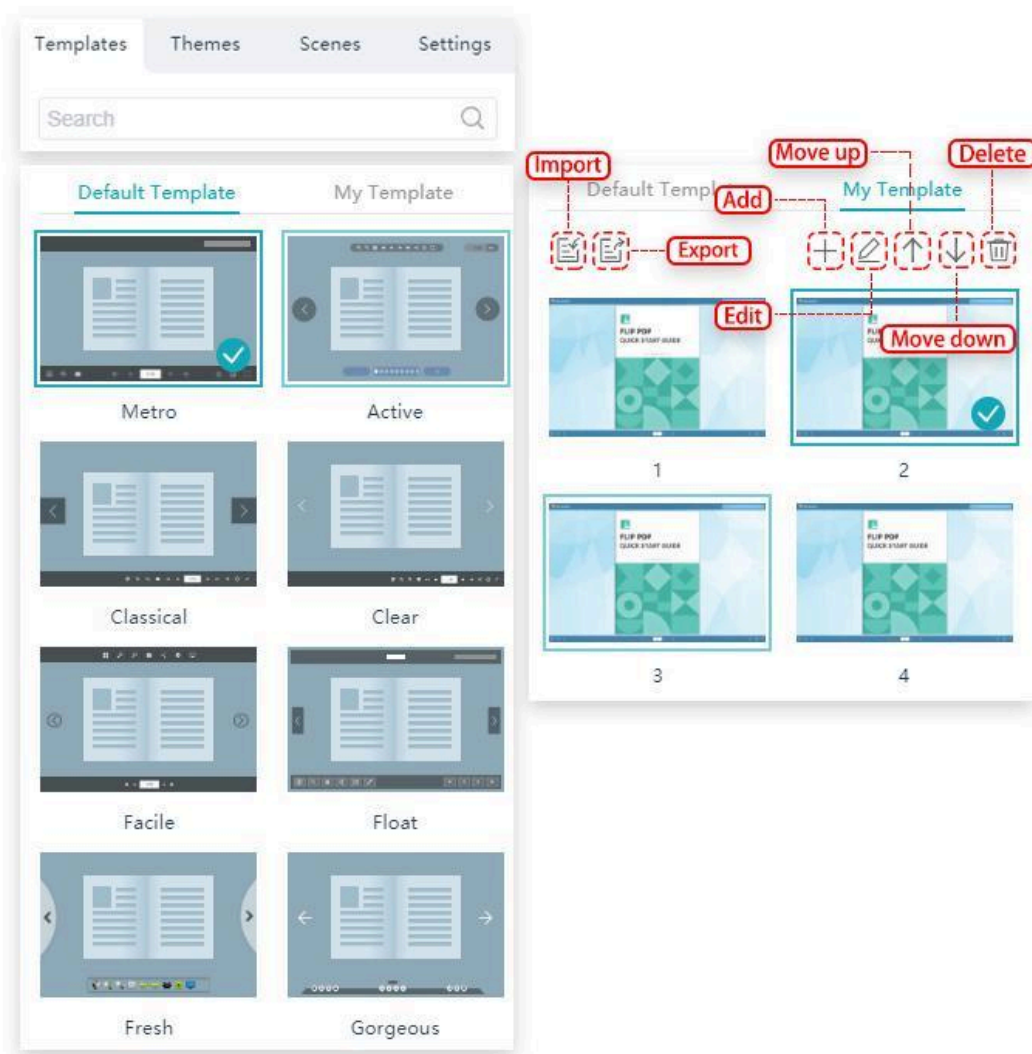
Templates Themes Scenes Settings

Search

Default Template My Template

Metro Active

Classical Clear

Facile Float

Fresh Gorgeous

Import

Move up

Delete

Default Templ

Add

My Template

Export

Edit

Move down

FLIP PDF
QUICK START GUIDE

1 2

3 4